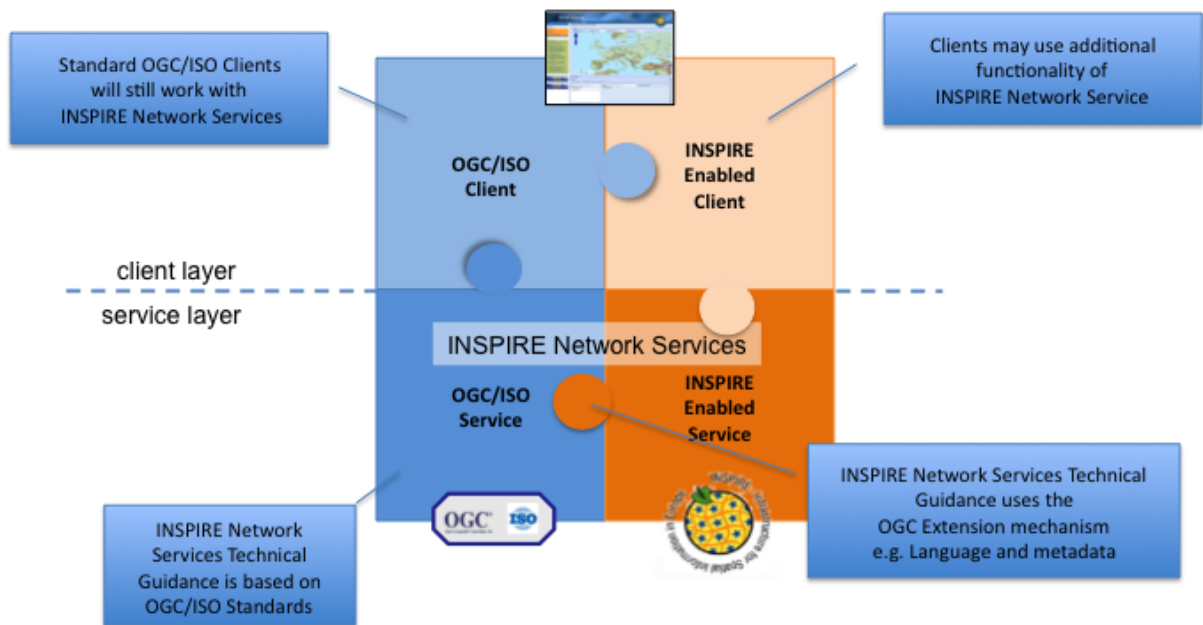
Standard OGC/ISO Clients will still work with INSPIRE Network Services

Clients may use additional functionality of INSPIRE Network Service

OGC/ISO Client

INSPIRE Enabled Client

client layer

service layer

INSPIRE Network Services

OGC/ISO Service

INSPIRE Enabled Service

INSPIRE Network Services Technical Guidance uses the OGC Extension mechanism e.g. Language and metadata

INSPIRE Network Services Technical Guidance is based on OGC/ISO Standards

OGC ISO

INSPIRE Infrastructure for Spatial Information in Europe